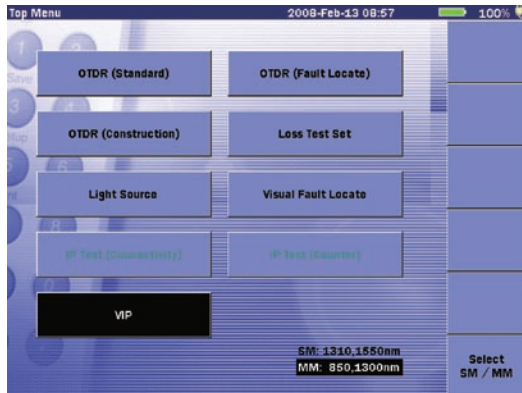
Top Menu
2008-Feb-13 08:57
100%

OTDR (Standard)
OTDR (Fault Locate)
OTDR (Construction)
Loss Test Set
Light Source
Visual Fault Locate
IP Test (Connectivity)
IP Test (Counter)
VIP

SM: 1310,1550nm
MM: 850,1300nm

Select SM / MM